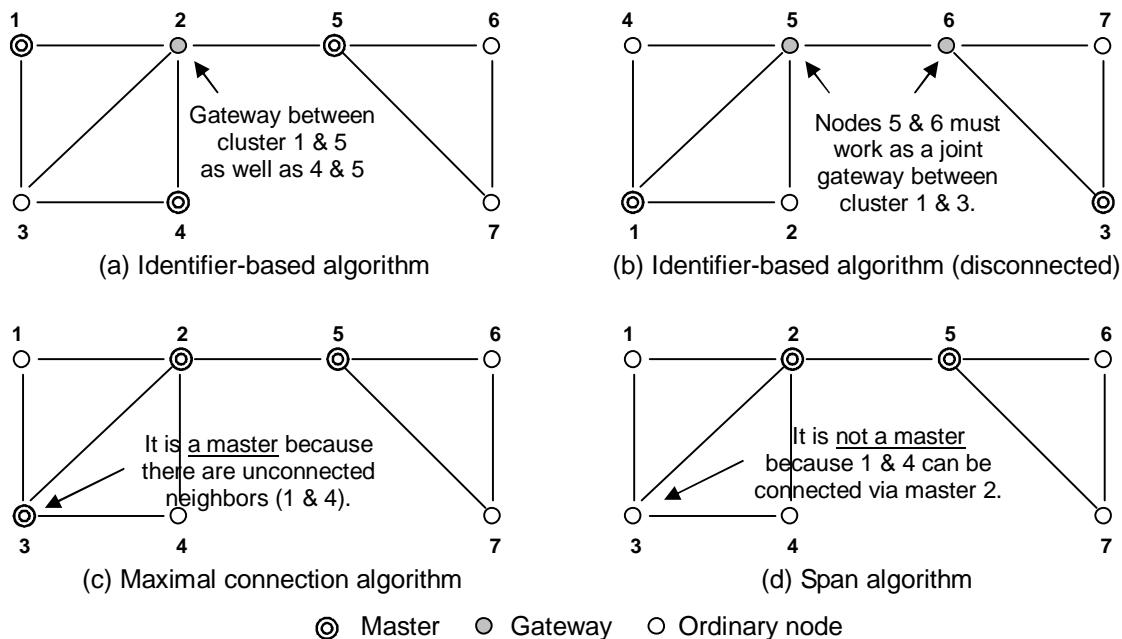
1 2 5 6

Gateway between cluster 1 & 5 as well as 4 & 5

3 4 7

(a) Identifier-based algorithm

4 5 6 7

Nodes 5 & 6 must work as a joint gateway between cluster 1 & 3.

1 2 3

(b) Identifier-based algorithm (disconnected)

1 2 5 6

It is a master because there are unconnected neighbors (1 & 4).

3 4 7

(c) Maximal connection algorithm

1 2 5 6

It is not a master because 1 & 4 can be connected via master 2.

3 4 7

(d) Span algorithm

Master Gateway Ordinary node